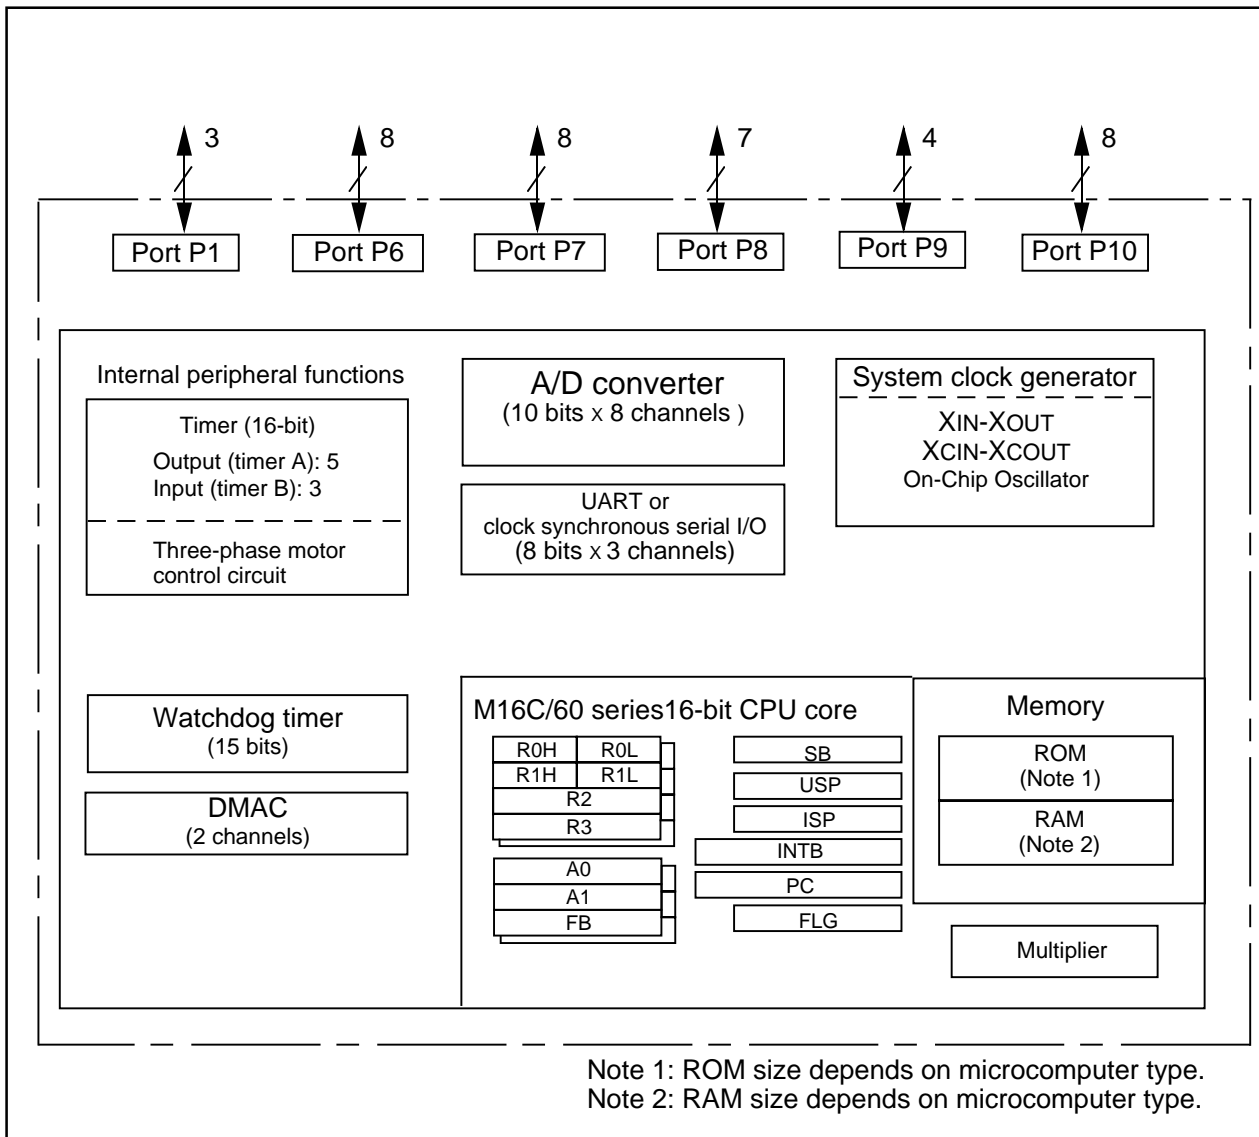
3
8
8
7
4
8

Port P1
Port P6
Port P7
Port P8
Port P9
Port P10

Internal peripheral functions

Timer (16-bit)
Output (timer A): 5
Input (timer B): 3

Three-phase motor control circuit

A/D converter
(10 bits x 8 channels )

UART or clock synchronous serial I/O
(8 bits x 3 channels)

System clock generator
XIN-XOUT
XCIN-XCOUT
On-Chip Oscillator

Watchdog timer
(15 bits)

DMAC
(2 channels)

M16C/60 series16-bit CPU core

| R0H | R0L |
|---|---|
| R1H | R1L |
| R2 | |
| R3 | |

A0
A1
FB

SB
USP
ISP
INTB
PC
FLG

Memory
ROM
(Note 1)
RAM
(Note 2)

Multiplier

Note 1: ROM size depends on microcomputer type.
Note 2: RAM size depends on microcomputer type.